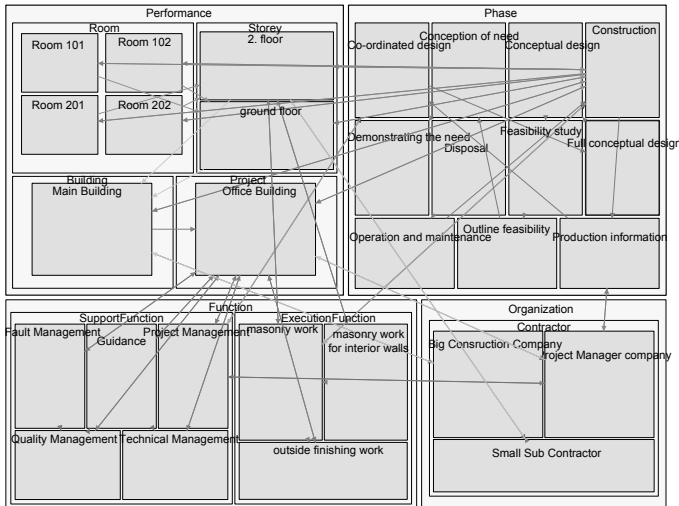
Performance

Room

Room 101

Room 102

Room 201

Room 202

Storey
2. floor

ground floor

Building
Main Building

Project
Office Building

Phase

Co-ordinated design

Conception of need

Conceptual design

Construction

Demonstrating the need

Disposal

Feasibility study

Full conceptual design

Operation and maintenance

Outline feasibility

Production information

Function

SupportFunction

Fault Management

Guidance

Project Management

Quality Management

Technical Management

ExecutionFunction

masonry work

masonry work for interior walls

outside finishing work

Organization

Contractor

Big Consruction Company

Project Manager company

Small Sub Contractor